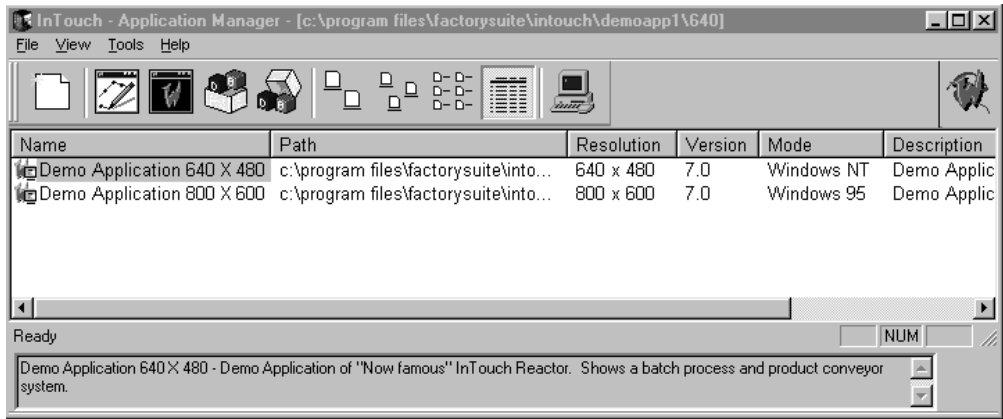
InTouch - Application Manager - [c:\program files\factorysuite\intouch\demoapp1\640]

File View Tools Help

| Name | Path | Resolution | Version | Mode | Description |
|---|---|---|---|---|---|
| Demo Application 640 X 480 | c:\program files\factorysuite\into... | 640 x 480 | 7.0 | Windows NT | Demo Applic |
| Demo Application 800 X 600 | c:\program files\factorysuite\into... | 800 x 600 | 7.0 | Windows 95 | Demo Applic |

Ready

NUM

Demo Application 640 X 480 - Demo Application of "Now famous" InTouch Reactor. Shows a batch process and product conveyor system.